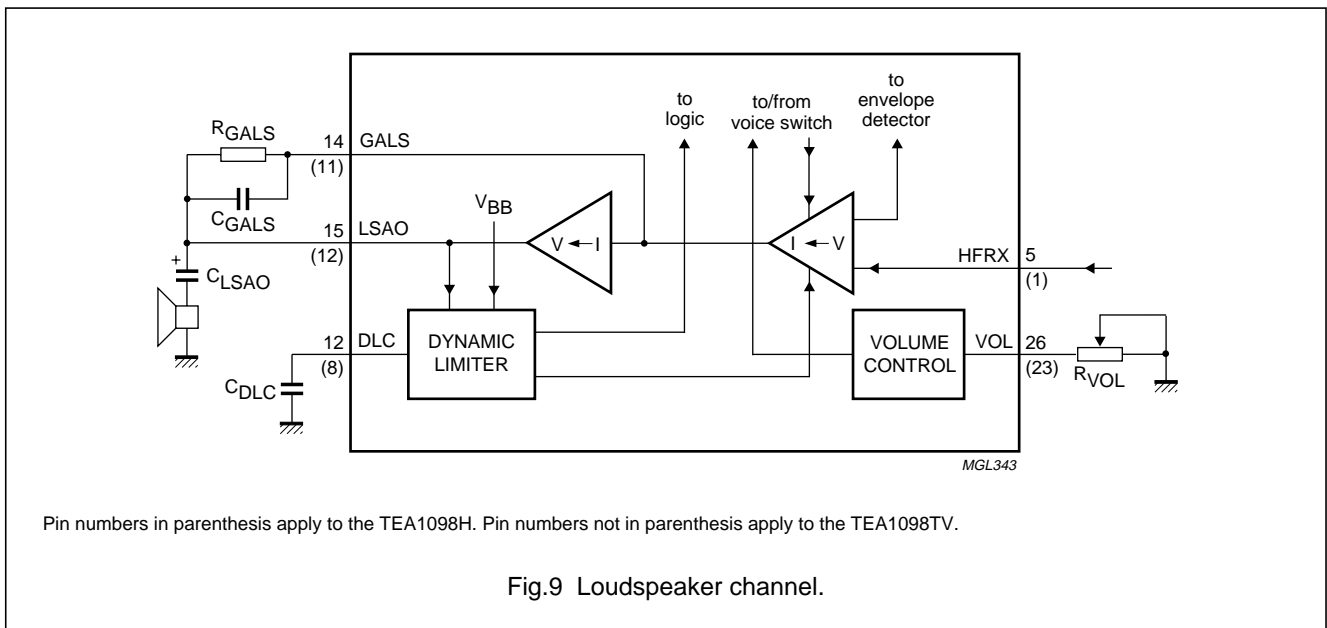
to logic

to/from voice switch

to envelope detector

$R_{GALS}$

14 GALS

(11)

$C_{GALS}$

15 LSAO

(12)

$V_{BB}$

V ← I

I ← V

+

$C_{LSAO}$

HFRX 5

(1)

12 DLC

(8)

DYNAMIC LIMITER

VOLUME CONTROL

VOL 26

(23)

$C_{DLC}$

$R_{VOL}$

MGL343

Pin numbers in parenthesis apply to the TEA1098H. Pin numbers not in parenthesis apply to the TEA1098TV.

Fig.9 Loudspeaker channel.